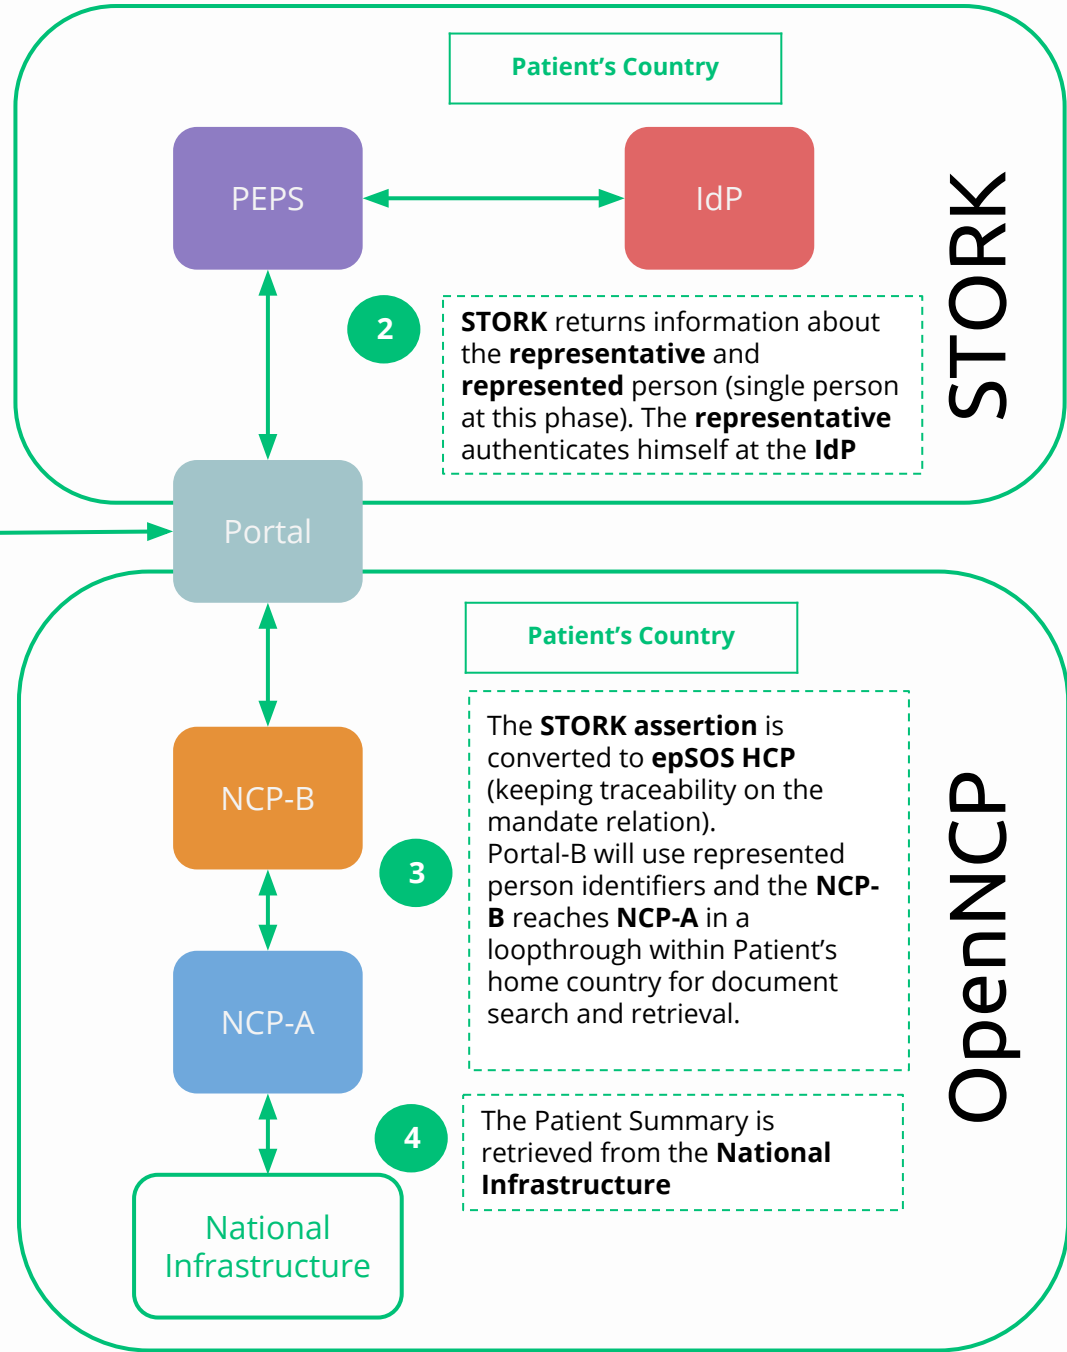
Patient's Country

PEPS

IdP

2

**STORK** returns information about the **representative** and **represented** person (single person at this phase). The **representative** authenticates himself at the **IdP**

STORK

Portal

Patient's Country

NCP-B

3

The **STORK assertion** is converted to **epSOS HCP** (keeping traceability on the mandate relation).
Portal-B will use represented person identifiers and the **NCP-B** reaches **NCP-A** in a loopthrough within Patient's home country for document search and retrieval.

OpenNCP

NCP-A

4

The Patient Summary is retrieved from the **National Infrastructure**

National Infrastructure